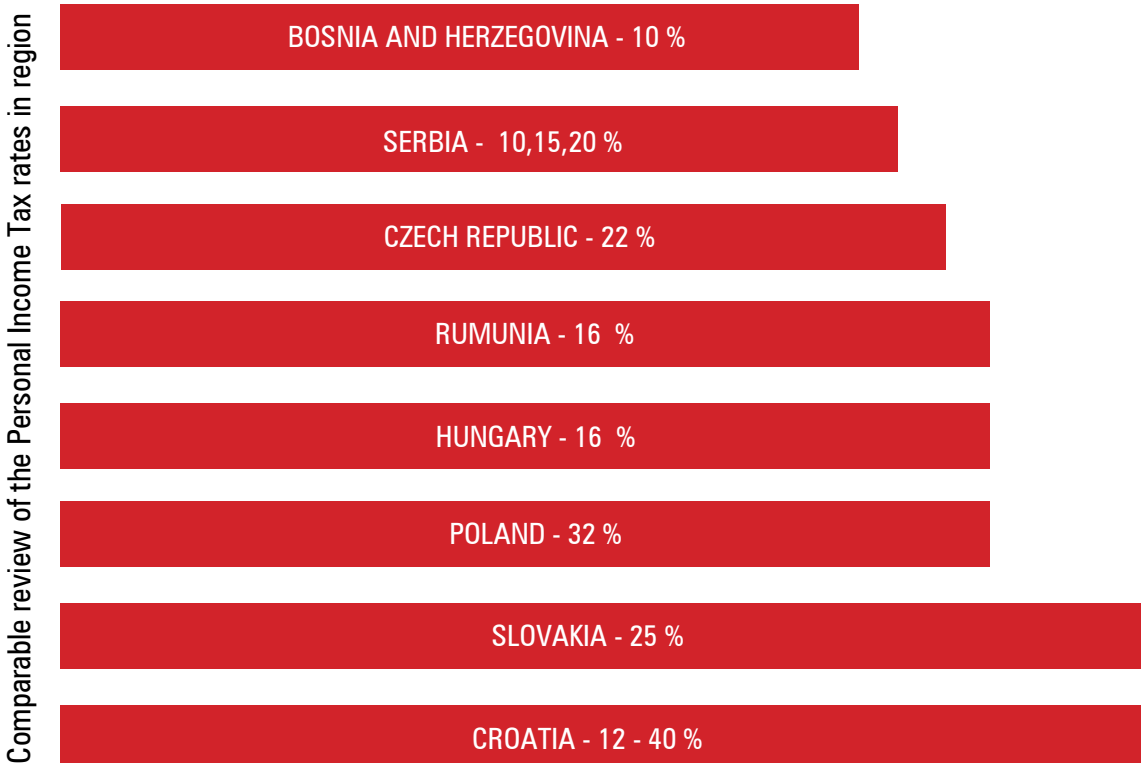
Comparable review of the Personal Income Tax rates in region

BOSNIA AND HERZEGOVINA - 10 %

SERBIA - 10,15,20 %

CZECH REPUBLIC - 22 %

RUMUNIA - 16 %

HUNGARY - 16 %

POLAND - 32 %

SLOVAKIA - 25 %

CROATIA - 12 - 40 %